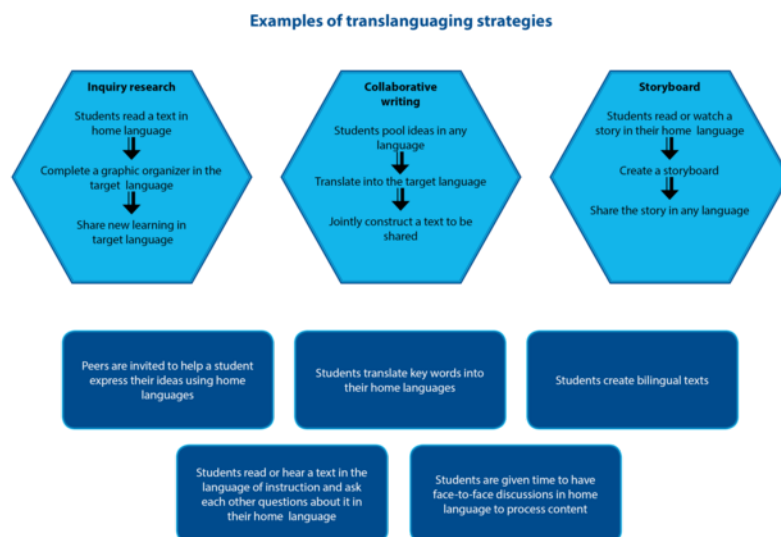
Examples of translanguaging strategies

Inquiry research

Students read a text in home language

Complete a graphic organizer in the target language

Share new learning in target language

Collaborative writing

Students pool ideas in any language

Translate into the target language

Jointly construct a text to be shared

Storyboard

Students read or watch a story in their home language

Create a storyboard

Share the story in any language

Peers are invited to help a student express their ideas using home languages

Students translate key words into their home languages

Students create bilingual texts

Students read or hear a text in the language of instruction and ask each other questions about it in their home language

Students are given time to have face-to-face discussions in home language to process content